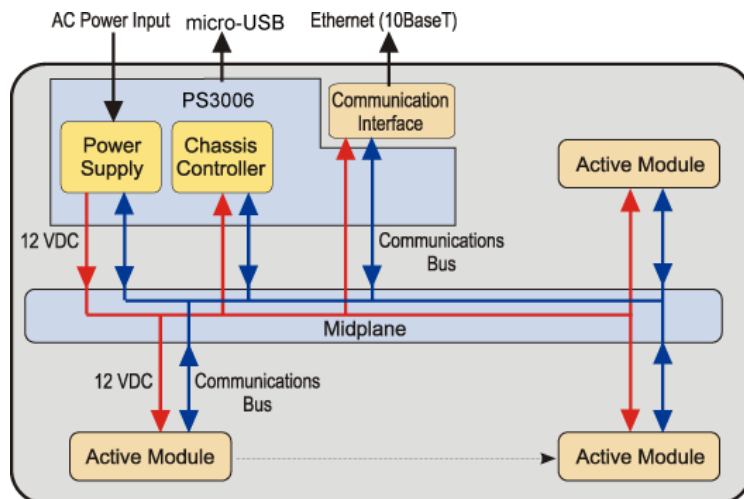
AC Power Input
micro-USB
Ethernet (10BaseT)
PS3006
Communication Interface
Power Supply
Chassis Controller
Active Module
12 VDC
Communications Bus
Midplane
12 VDC
Communications Bus
Active Module
Active Module